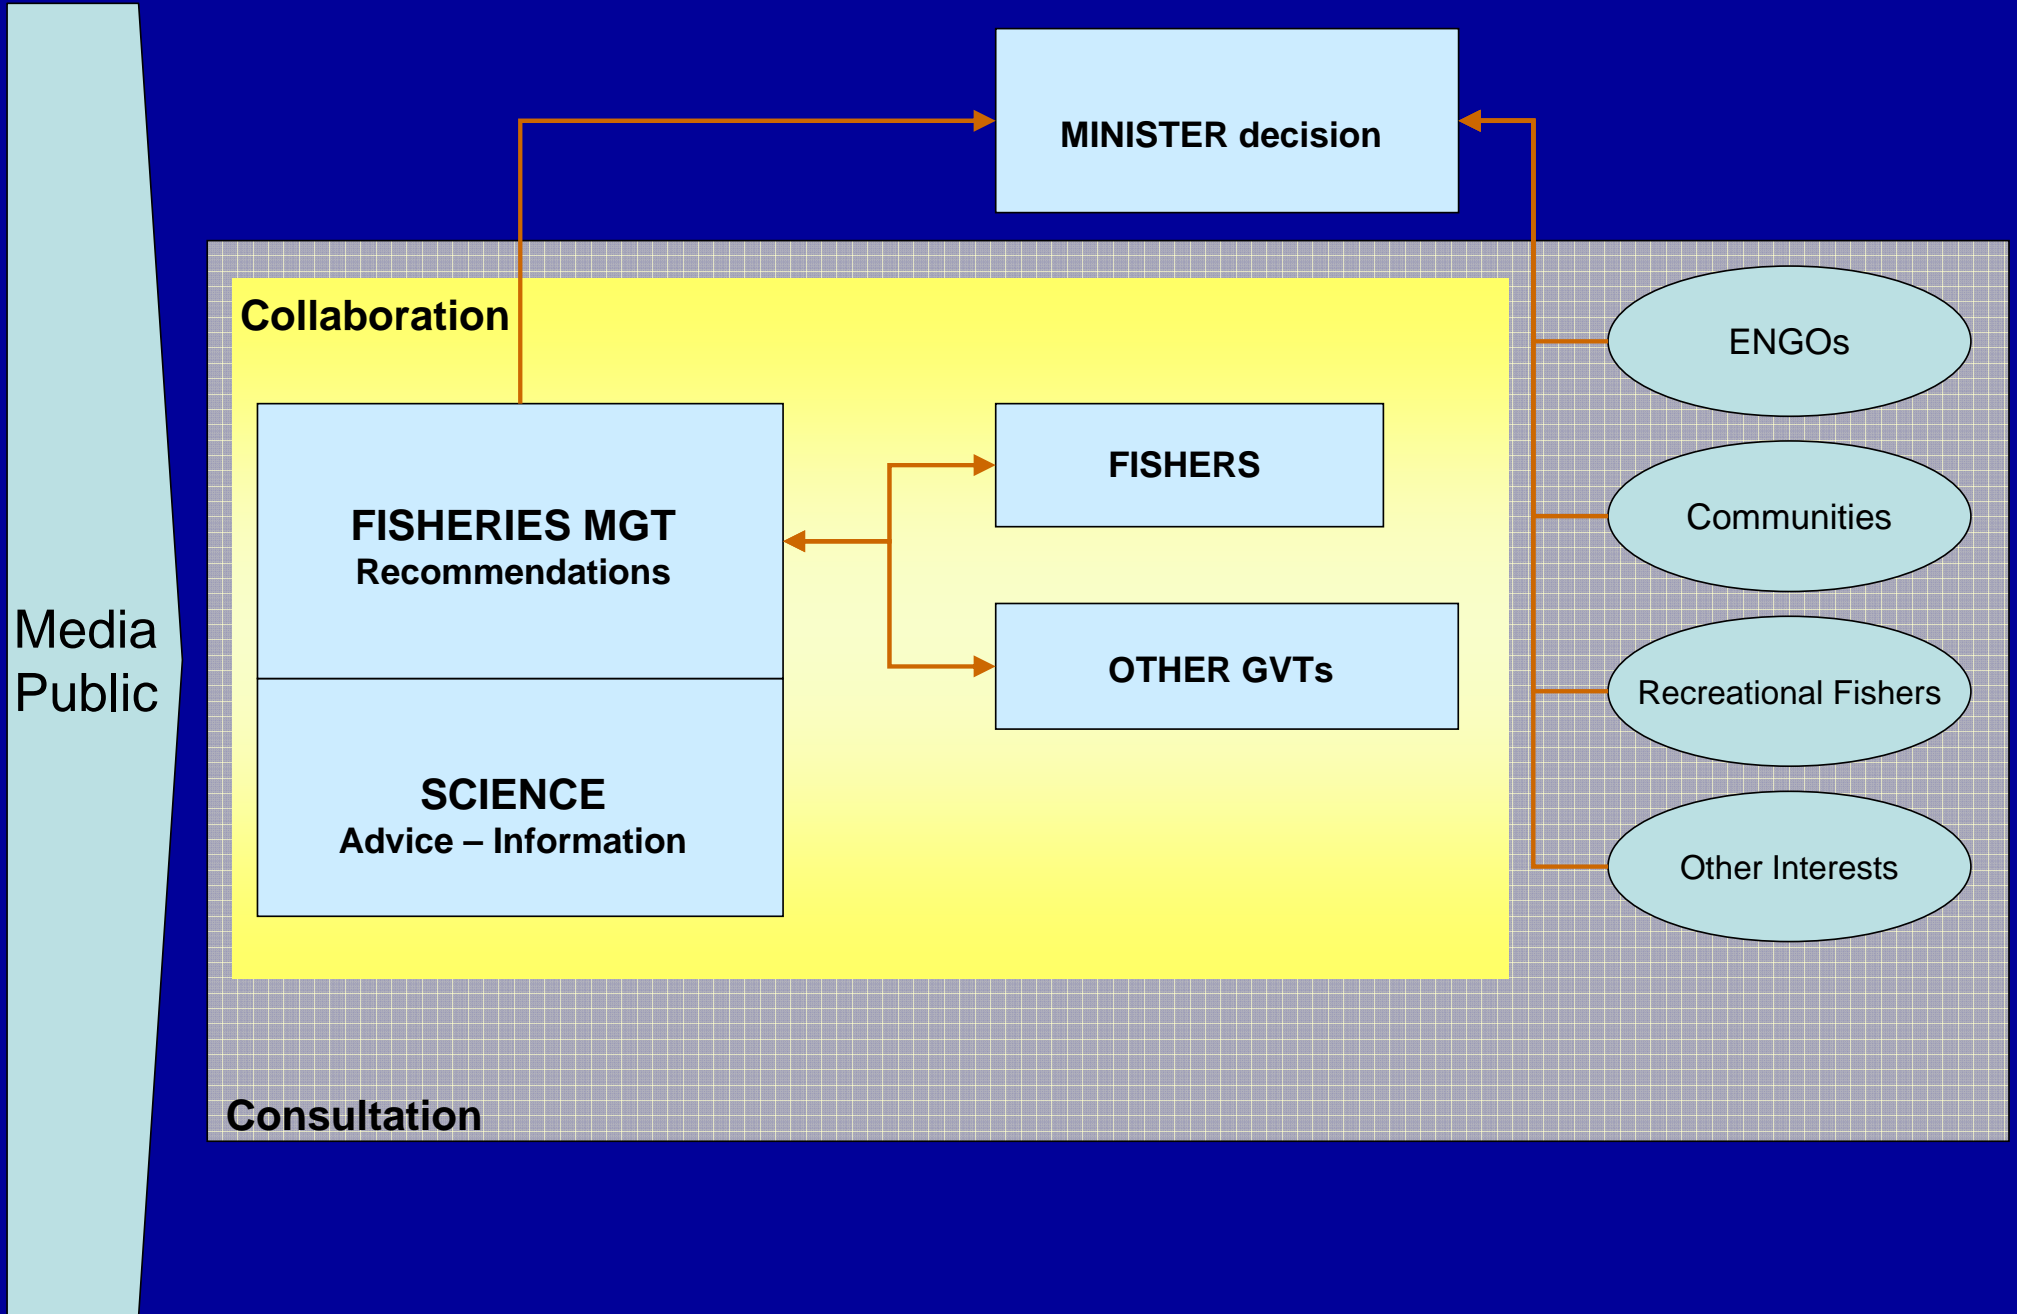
MINISTER decision

Media
Public

Collaboration

FISHERIES MGT
Recommendations

SCIENCE
Advice – Information

FISHERS

OTHER GVTs

ENGOs

Communities

Recreational Fishers

Other Interests

Consultation